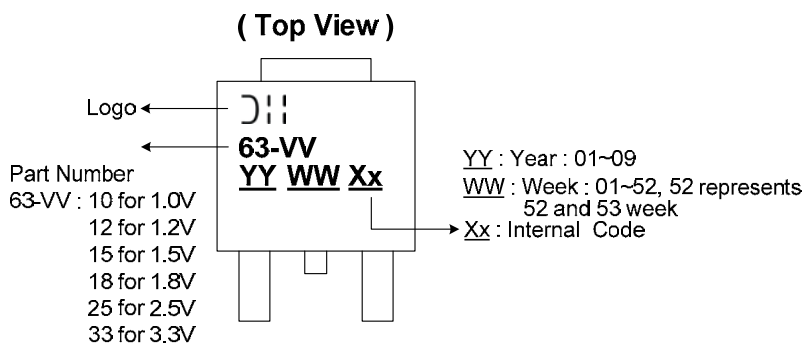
( Top View )

Logo

63-VV
YY WW Xx

Part Number
63-VV : 10 for 1.0V
12 for 1.2V
15 for 1.5V
18 for 1.8V
25 for 2.5V
33 for 3.3V

YY : Year : 01~09
WW : Week : 01~52, 52 represents 52 and 53 week
Xx : Internal Code